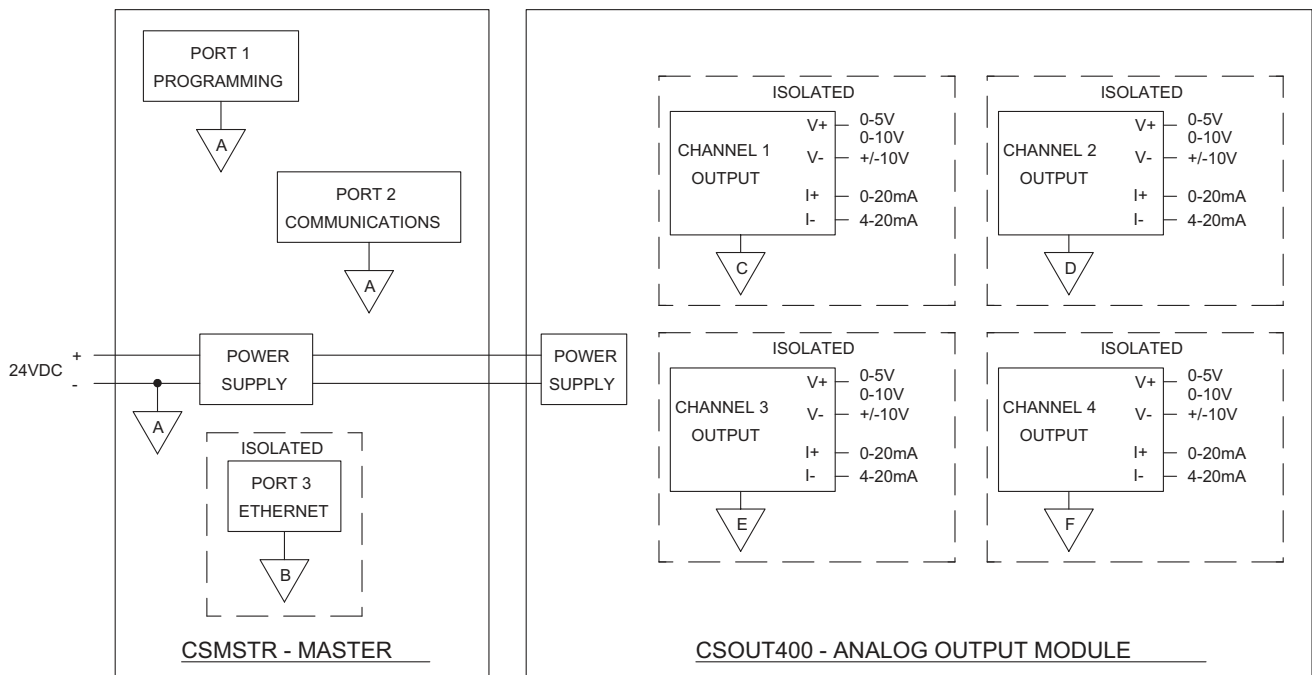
PORT 1
PROGRAMMING

A

PORT 2
COMMUNICATIONS

A

24VDC
+
-

POWER
SUPPLY

A

ISOLATED

PORT 3
ETHERNET

B

CSMSTR - MASTER

POWER
SUPPLY

ISOLATED

CHANNEL 1
OUTPUT

V+
V-
I+
I-

0-5V
0-10V
+/-10V
0-20mA
4-20mA

C

ISOLATED

CHANNEL 2
OUTPUT

V+
V-
I+
I-

0-5V
0-10V
+/-10V
0-20mA
4-20mA

D

ISOLATED

CHANNEL 3
OUTPUT

V+
V-
I+
I-

0-5V
0-10V
+/-10V
0-20mA
4-20mA

E

ISOLATED

CHANNEL 4
OUTPUT

V+
V-
I+
I-

0-5V
0-10V
+/-10V
0-20mA
4-20mA

F

CSOUT400 - ANALOG OUTPUT MODULE